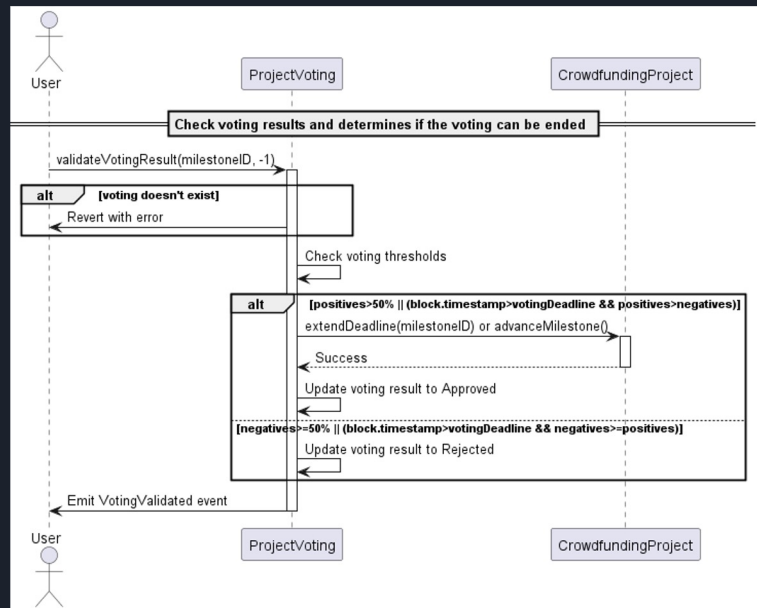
User

ProjectVoting

CrowdfundingProject

Check voting results and determines if the voting can be ended

validateVotingResult(milestoneID, -1)

alt [voting doesn't exist]

Revert with error

Check voting thresholds

alt [positives>50% || (block.timestamp>votingDeadline && positives>negatives)]

extendDeadline(milestoneID) or advanceMilestone()

Success

Update voting result to Approved

[negatives>=50% || (block.timestamp>votingDeadline && negatives>=positives)]

Update voting result to Rejected

Emit VotingValidated event

User

ProjectVoting

CrowdfundingProject